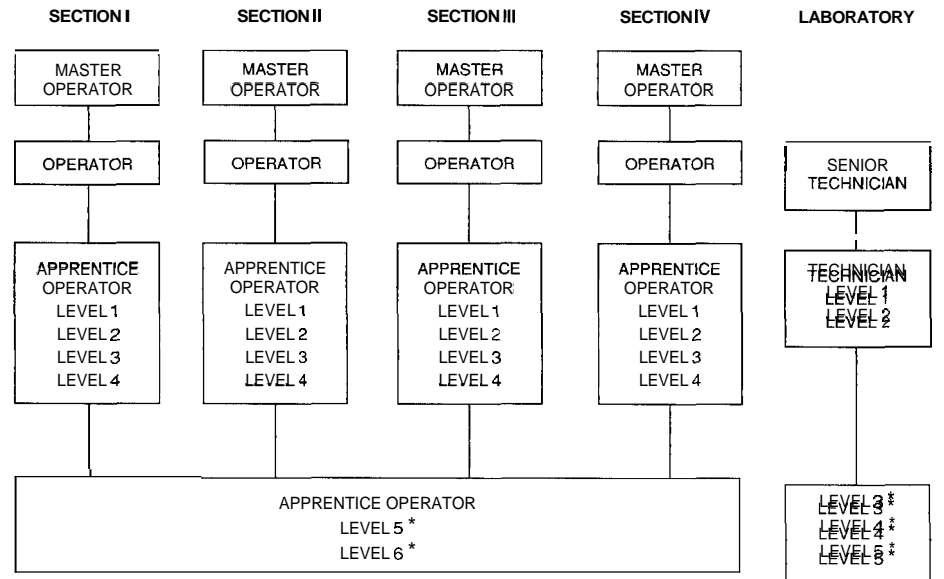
SECTION I

MASTER OPERATOR

OPERATOR

APPRENTICE OPERATOR
LEVEL 1
LEVEL 2
LEVEL 3
LEVEL 4

SECTION II

MASTER OPERATOR

OPERATOR

APPRENTICE OPERATOR
LEVEL 1
LEVEL 2
LEVEL 3
LEVEL 4

SECTION III

MASTER OPERATOR

OPERATOR

APPRENTICE OPERATOR
LEVEL 1
LEVEL 2
LEVEL 3
LEVEL 4

SECTION IV

MASTER OPERATOR

OPERATOR

APPRENTICE OPERATOR
LEVEL 1
LEVEL 2
LEVEL 3
LEVEL 4

LABORATORY

SENIOR TECHNICIAN

TECHNICIAN
LEVEL 1
LEVEL 2

APPRENTICE OPERATOR
LEVEL 5 *
LEVEL 6 *

LEVEL 3 *
LEVEL 4 *
LEVEL 5 *